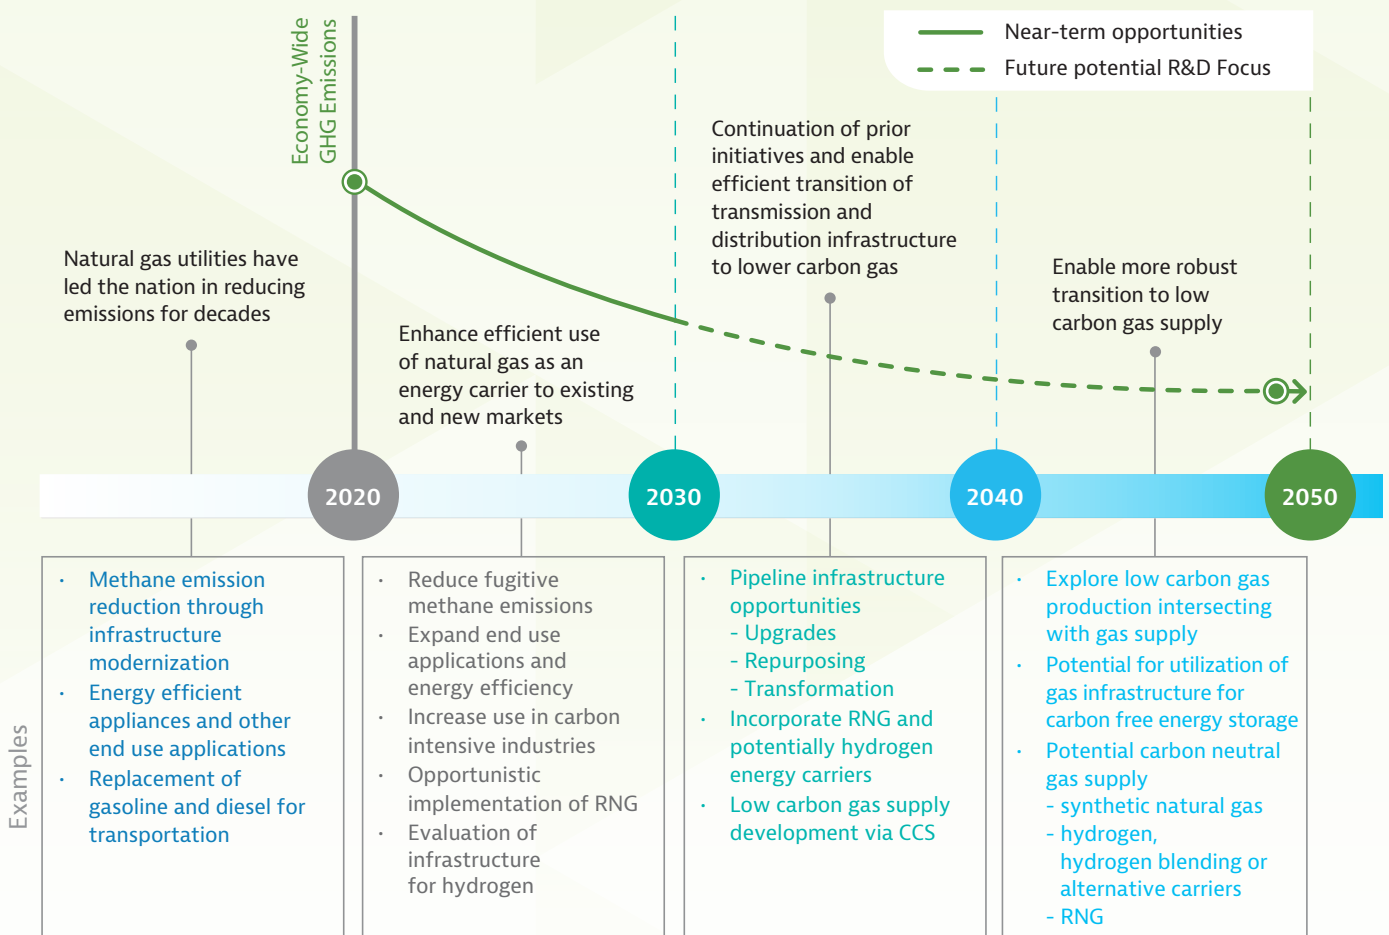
Near-term opportunities
Future potential R&D Focus

Economy-Wide GHG Emissions

Natural gas utilities have led the nation in reducing emissions for decades

Enhance efficient use of natural gas as an energy carrier to existing and new markets

Continuation of prior initiatives and enable efficient transition of transmission and distribution infrastructure to lower carbon gas

Enable more robust transition to low carbon gas supply

2020
2030
2040
2050

Examples

- Methane emission reduction through infrastructure modernization
- Energy efficient appliances and other end use applications
- Replacement of gasoline and diesel for transportation

- Reduce fugitive methane emissions
- Expand end use applications and energy efficiency
- Increase use in carbon intensive industries
- Opportunistic implementation of RNG
- Evaluation of infrastructure for hydrogen

- Pipeline infrastructure opportunities
- Upgrades
- Repurposing
- Transformation
- Incorporate RNG and potentially hydrogen energy carriers
- Low carbon gas supply development via CCS

- Explore low carbon gas production intersecting with gas supply
- Potential for utilization of gas infrastructure for carbon free energy storage
- Potential carbon neutral gas supply
- synthetic natural gas
- hydrogen, hydrogen blending or alternative carriers
- RNG